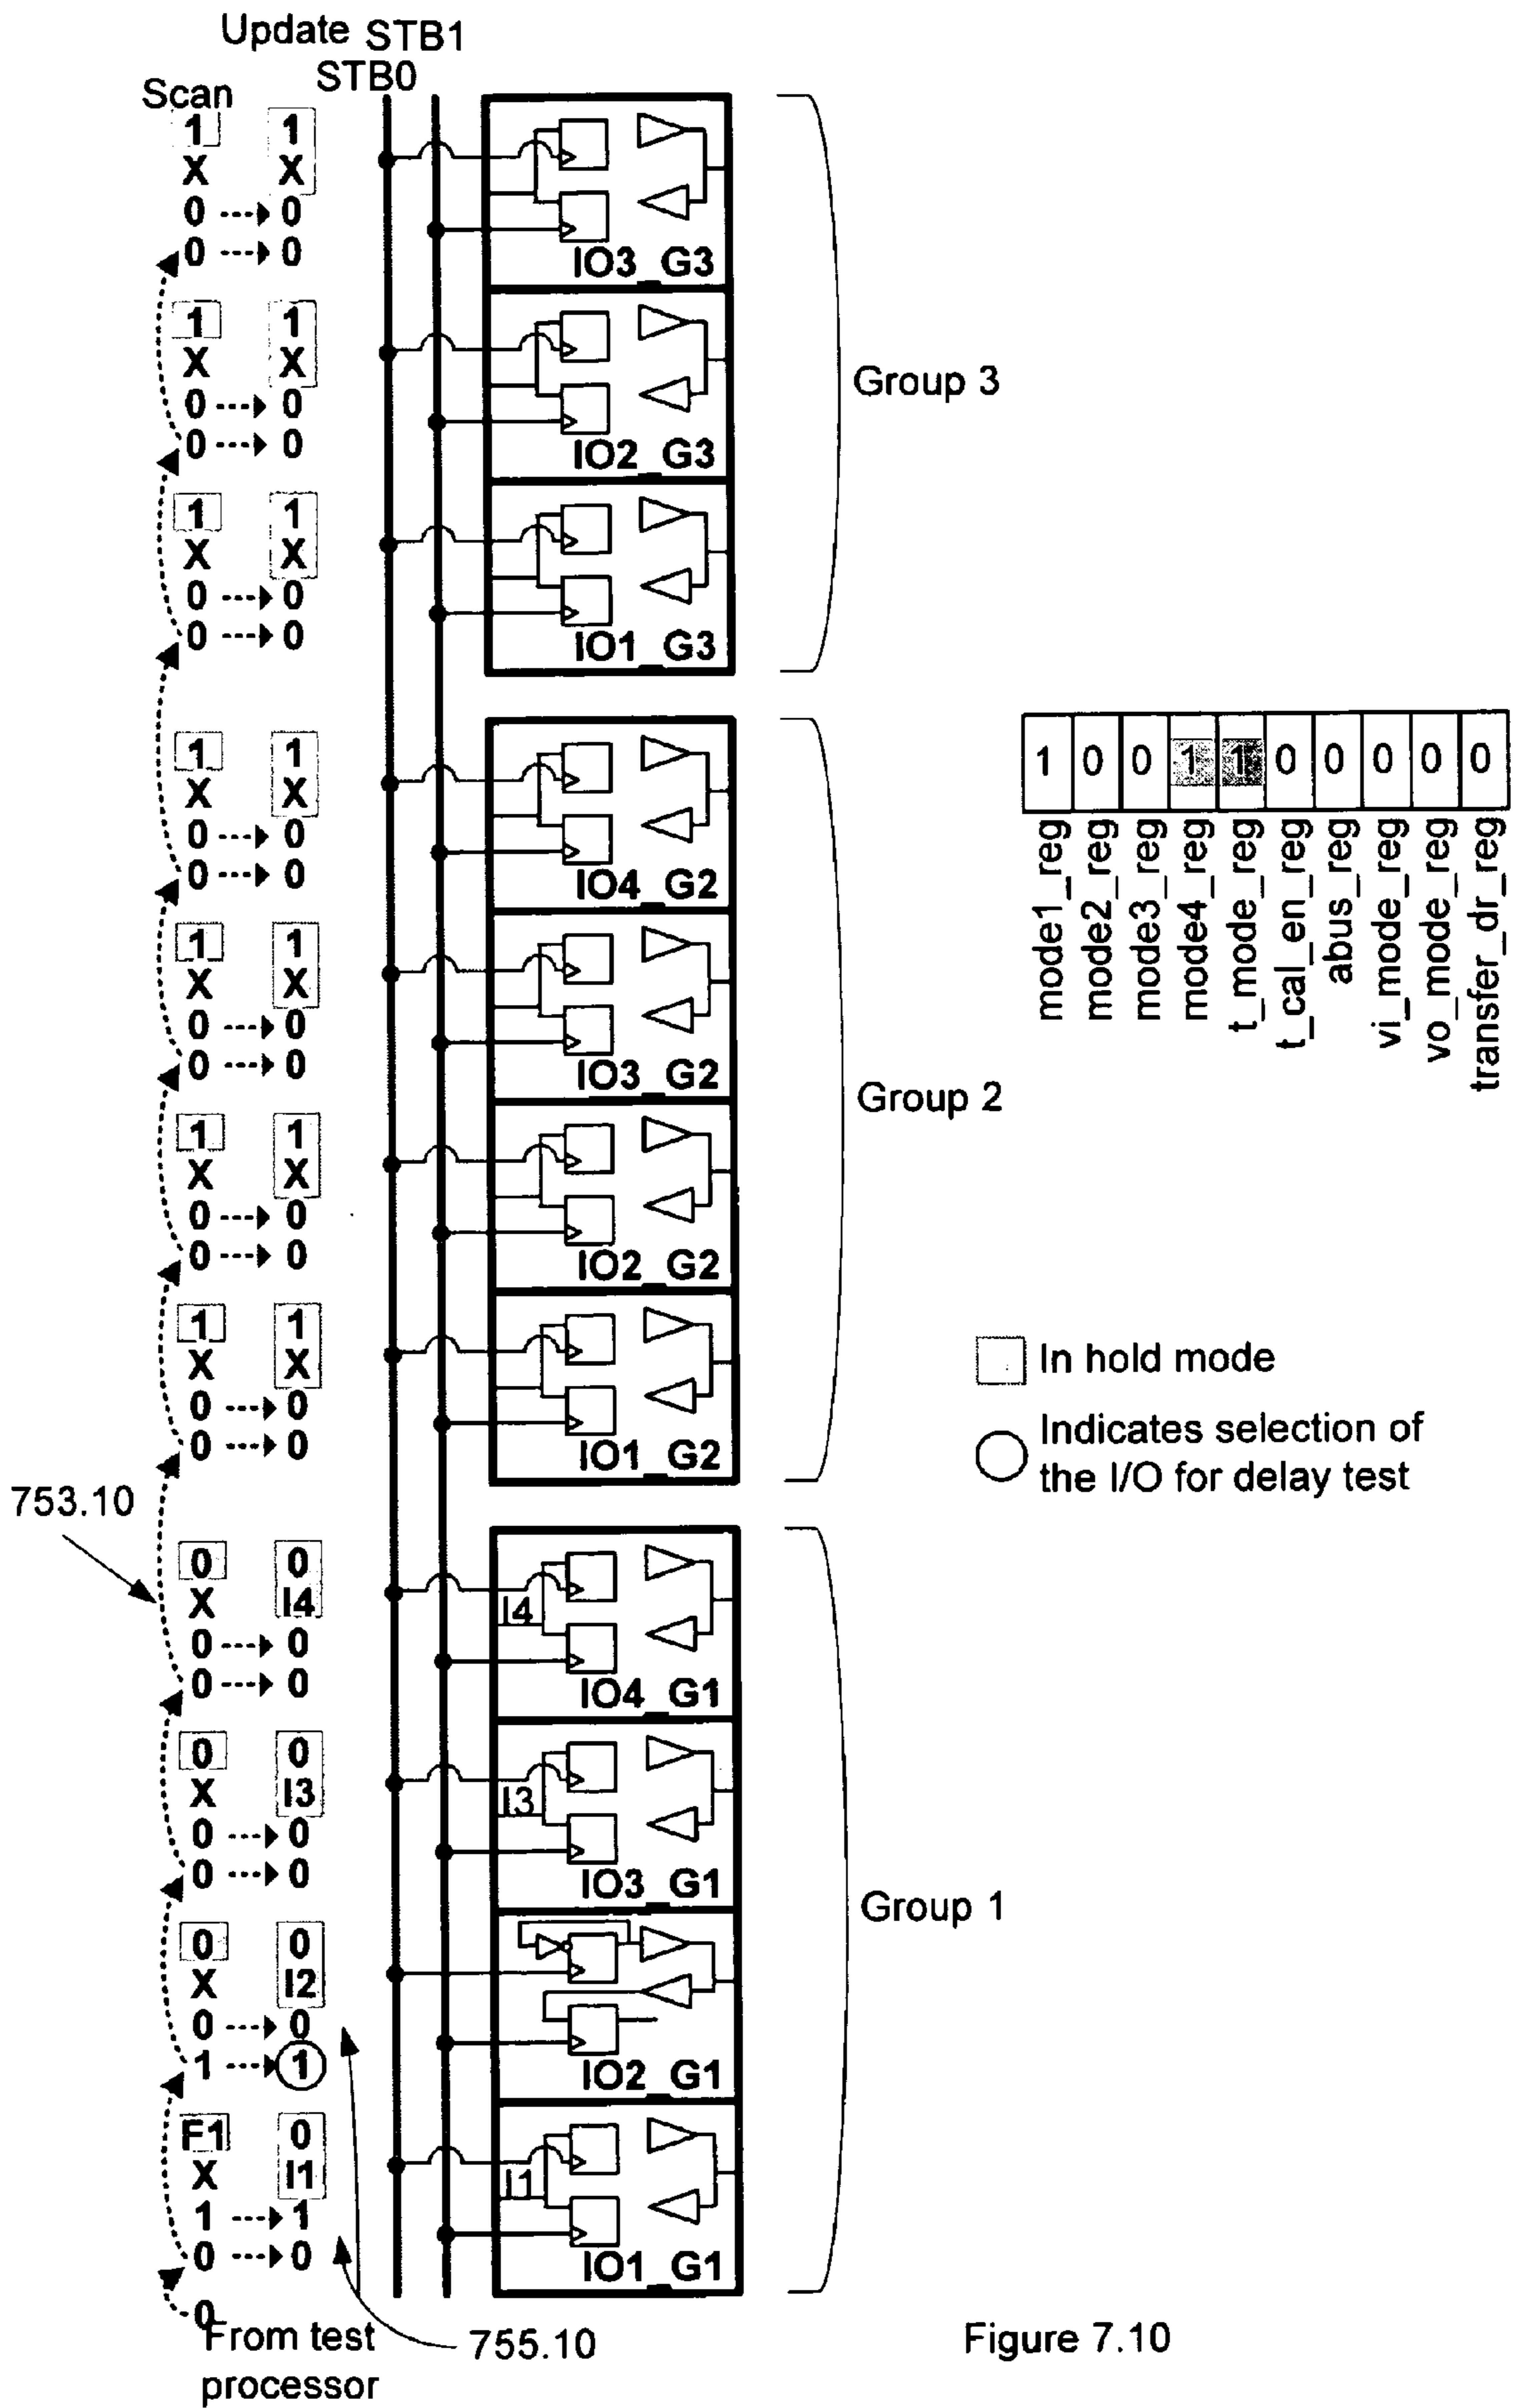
Update STB1
STB0
Scan

1 1
X X
0 → 0
0 → 0

IO3_G3

1 1
X X
0 → 0
0 → 0

IO2_G3

1 1
X X
0 → 0
0 → 0

IO1_G3

Group 3

1 1
X X
0 → 0
0 → 0

IO4_G2

1 1
X X
0 → 0
0 → 0

IO3_G2

1 1
X X
0 → 0
0 → 0

IO2_G2

1 1
X X
0 → 0
0 → 0

IO1_G2

Group 2

753.10

0 0
X I4
0 → 0
0 → 0

I4
IO4_G1

0 0
X I3
0 → 0
0 → 0

I3
IO3_G1

0 0
X I2
0 → 0
1 → 1

IO2_G1

F1 0
X I1
1 → 1
0 → 0
0

I1
IO1_G1

Group 1

From test processor

755.10

| 1 | 0 | 0 | 1 | 1 | 0 | 0 | 0 | 0 | 0 |
|---|---|---|---|---|---|---|---|---|---|
| mode1_reg | mode2_reg | mode3_reg | mode4_reg | t_mode_reg | t_cal_en_reg | abus_reg | vi_mode_reg | vo_mode_reg | transfer_dr_reg |

In hold mode

Indicates selection of the I/O for delay test

Figure 7.10